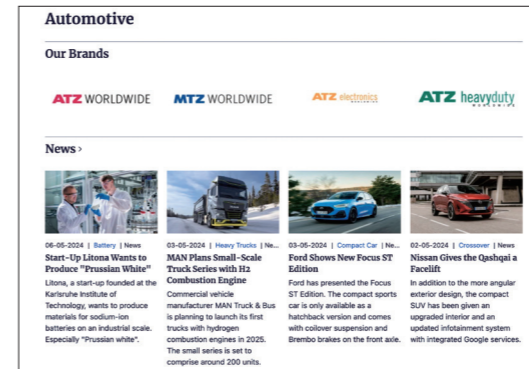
Automotive

Our Brands

ATZ WORLDWIDE

MTZ WORLDWIDE

ATZ electronics

ATZ heavyduty

News ›

06-05-2024 | Battery | News

Start-Up Litona Wants to Produce "Prussian White"

Litona, a start-up founded at the Karlsruhe Institute of Technology, wants to produce materials for sodium-ion batteries on an industrial scale. Especially "Prussian white".

03-05-2024 | Heavy Trucks | Ne...

MAN Plans Small-Scale Truck Series with H2 Combustion Engine

Commercial vehicle manufacturer MAN Truck & Bus is planning to launch its first trucks with hydrogen combustion engines in 2025. The small series is set to comprise around 200 units.

03-05-2024 | Compact Car | Ne...

Ford Shows New Focus ST Edition

Ford has presented the Focus ST Edition. The compact sports car is only available as a hatchback version and comes with coilover suspension and Brembo brakes on the front axle.

02-05-2024 | Crossover | News

Nissan Gives the Qashqai a Facelift

In addition to the more angular exterior design, the compact SUV has been given an upgraded interior and an updated infotainment system with integrated Google services.